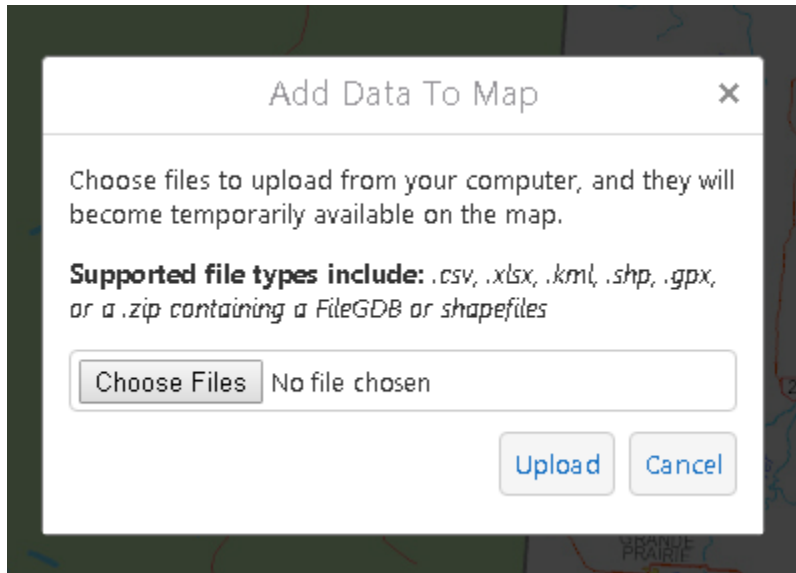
Add Data To Map ×

Choose files to upload from your computer, and they will become temporarily available on the map.

**Supported file types include:** *.csv, .xlsx, .kml, .shp, .gpx, or a .zip containing a FileGDB or shapefiles*

Choose Files No file chosen

Upload Cancel

GRANDE PRAIRIE